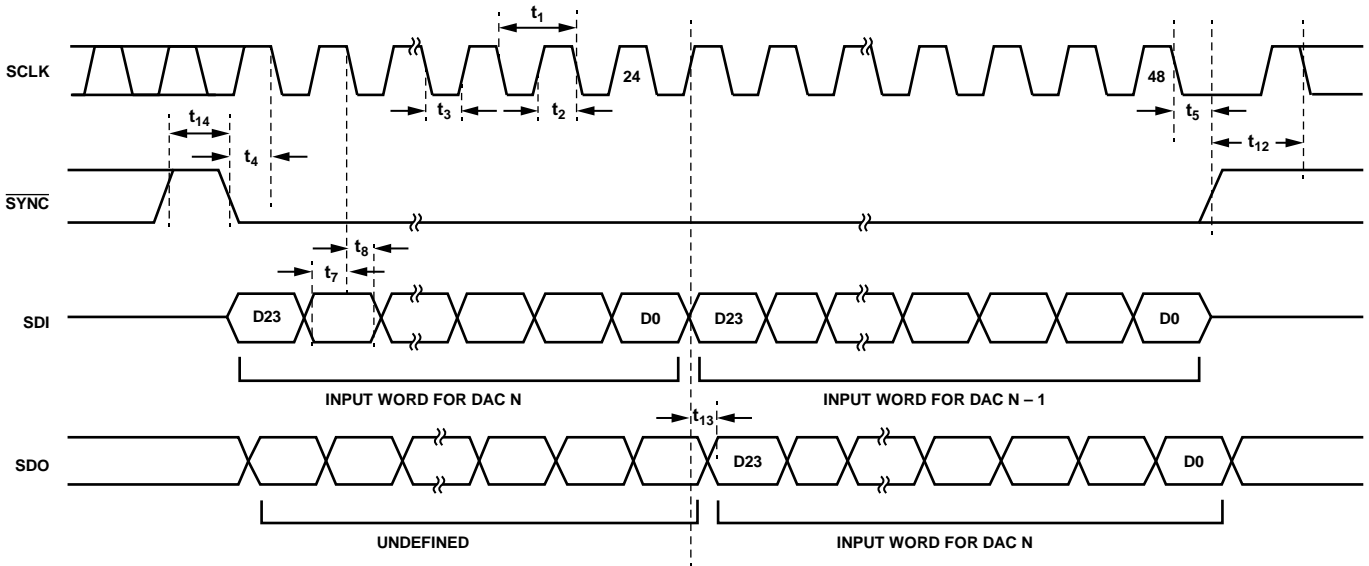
$t_1$

SCLK

24

48

$t_3$

$t_2$

$t_5$

$t_{14}$

$t_4$

$t_{12}$

$\overline{SYNC}$

$t_8$

$t_7$

SDI

D23

D0

D23

D0

INPUT WORD FOR DAC N

INPUT WORD FOR DAC N – 1

$t_{13}$

SDO

D23

D0

UNDEFINED

INPUT WORD FOR DAC N